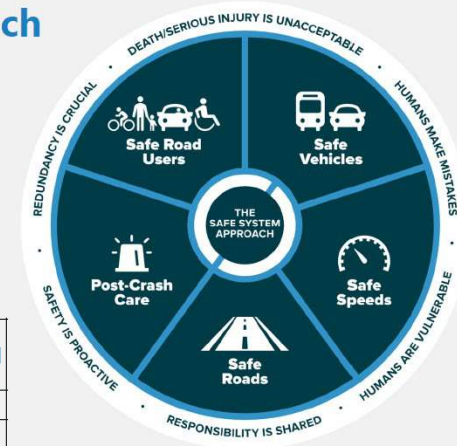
ch

DEATH/SERIOUS INJURY IS UNACCEPTABLE
HUMANS MAKE MISTAKES
HUMANS ARE VULNERABLE
RESPONSIBILITY IS SHARED
SAFETY IS PROACTIVE
REDUNDANCY IS CRUCIAL

Safe Road Users

Safe Vehicles

THE SAFE SYSTEM APPROACH

Post-Crash Care

Safe Speeds

Safe Roads